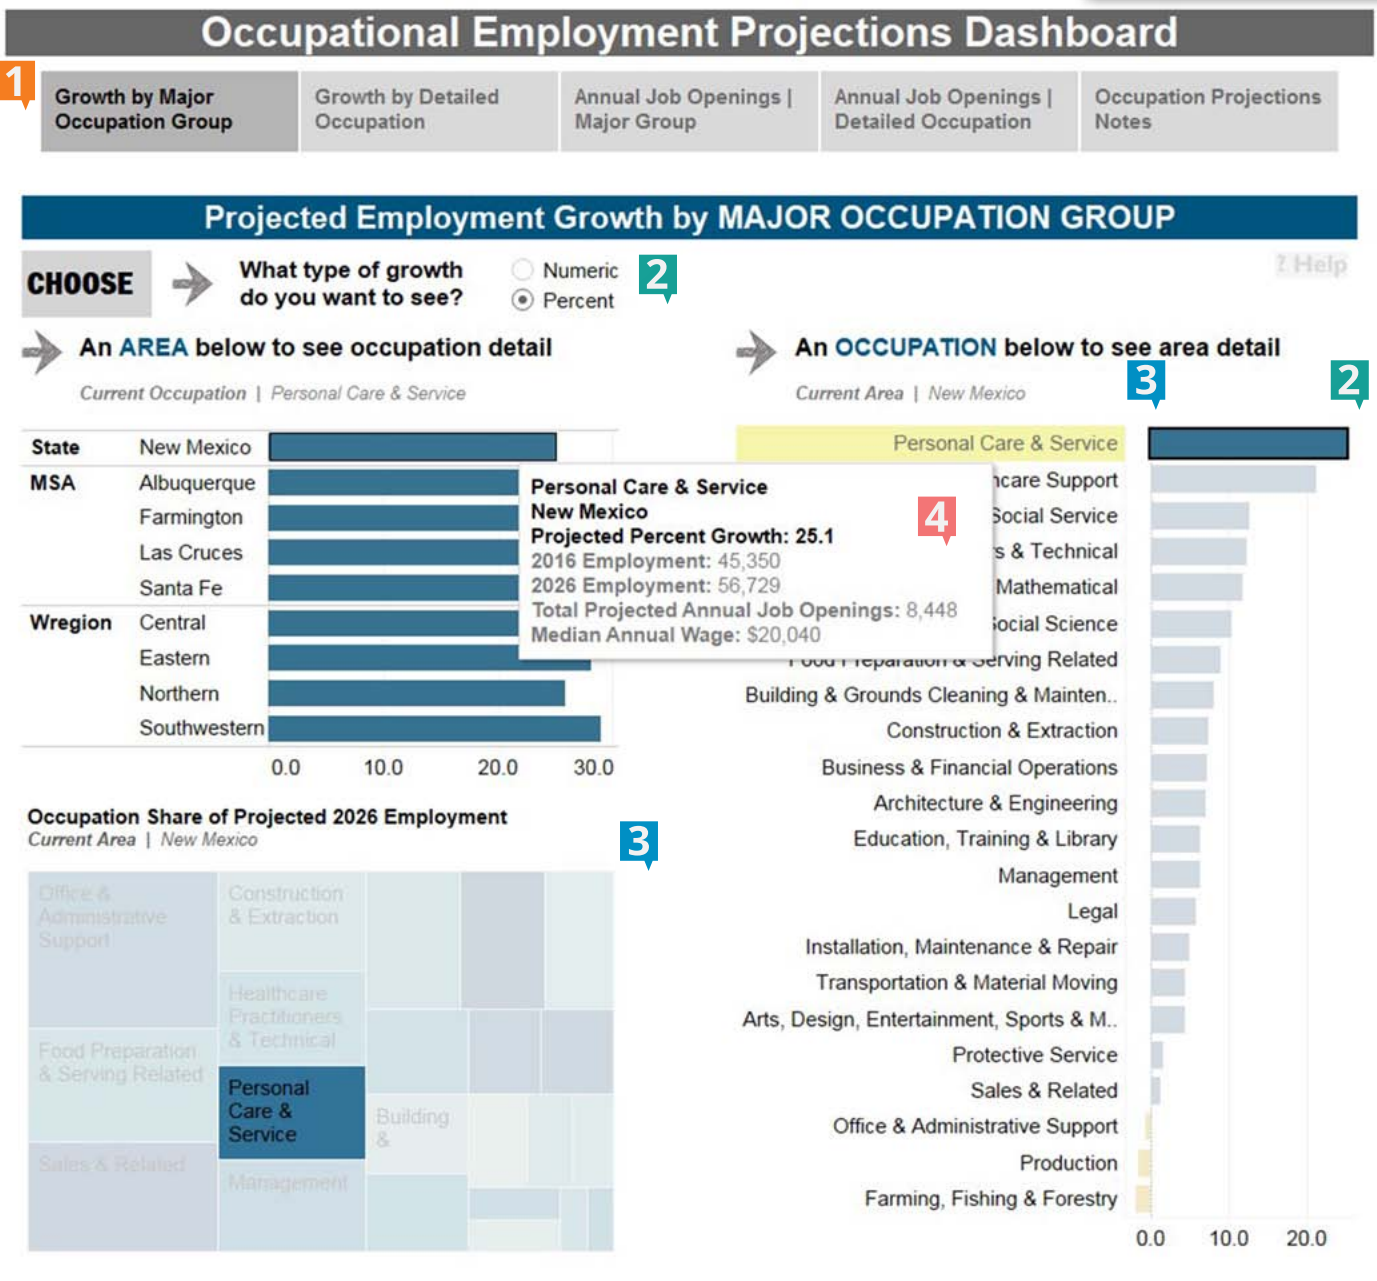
Occupational Employment Projections Dashboard

1

Growth by Major Occupation Group

Growth by Detailed Occupation

Annual Job Openings | Major Group

Annual Job Openings | Detailed Occupation

Occupation Projections Notes

Projected Employment Growth by MAJOR OCCUPATION GROUP

CHOOSE

What type of growth do you want to see?

Numeric

Percent

2

? Help

An AREA below to see occupation detail

Current Occupation | Personal Care & Service

An OCCUPATION below to see area detail

Current Area | New Mexico

3

2

| | | |
|---|---|---|
| State | New Mexico | |
| MSA | Albuquerque | |
| | Farmington | |
| | Las Cruces | |
| | Santa Fe | |
| Wregion | Central | |
| | Eastern | |
| | Northern | |
| | Southwestern | |

0.0 10.0 20.0 30.0

Personal Care & Service
New Mexico
Projected Percent Growth: 25.1
2016 Employment: 45,350
2026 Employment: 56,729
Total Projected Annual Job Openings: 8,448
Median Annual Wage: $20,040

4

Personal Care & Service
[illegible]care Support
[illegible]ocial Service
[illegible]s & Technical
Mathematical
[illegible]ocial Science
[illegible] Preparation & Serving Related
Building & Grounds Cleaning & Mainten..
Construction & Extraction
Business & Financial Operations
Architecture & Engineering
Education, Training & Library
Management
Legal
Installation, Maintenance & Repair
Transportation & Material Moving
Arts, Design, Entertainment, Sports & M..
Protective Service
Sales & Related
Office & Administrative Support
Production
Farming, Fishing & Forestry

0.0 10.0 20.0

Occupation Share of Projected 2026 Employment
Current Area | New Mexico

3

Office & Administrative Support

Construction & Extraction

Healthcare Practitioners & Technical

Food Preparation & Serving Related

Personal Care & Service

Building &

Sales & Related

Management